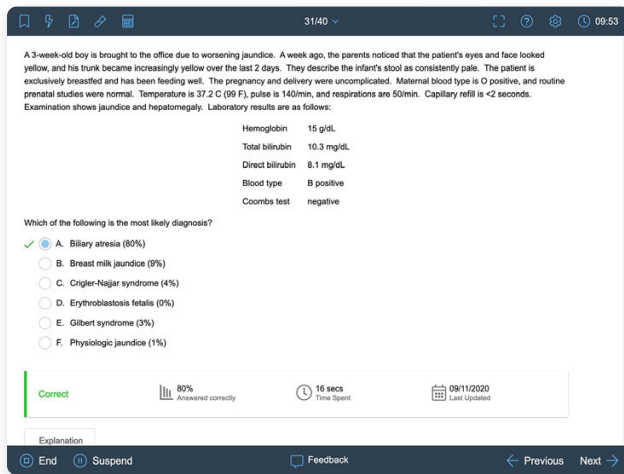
31/40 ⌄

09:53

A 3-week-old boy is brought to the office due to worsening jaundice. A week ago, the parents noticed that the patient's eyes and face looked yellow, and his trunk became increasingly yellow over the last 2 days. They describe the infant's stool as consistently pale. The patient is exclusively breastfed and has been feeding well. The pregnancy and delivery were uncomplicated. Maternal blood type is O positive, and routine prenatal studies were normal. Temperature is 37.2 C (99 F), pulse is 140/min, and respirations are 50/min. Capillary refill is <2 seconds. Examination shows jaundice and hepatomegaly. Laboratory results are as follows:

| | |
|---|---|
| Hemoglobin | 15 g/dL |
| Total bilirubin | 10.3 mg/dL |
| Direct bilirubin | 8.1 mg/dL |
| Blood type | B positive |
| Coombs test | negative |

Which of the following is the most likely diagnosis?

A. Biliary atresia (80%)
B. Breast milk jaundice (9%)
C. Crigler-Najjar syndrome (4%)
D. Erythroblastosis fetalis (0%)
E. Gilbert syndrome (3%)
F. Physiologic jaundice (1%)

Correct

80%
Answered correctly

16 secs
Time Spent

09/11/2020
Last Updated

Explanation

End Suspend Feedback Previous Next